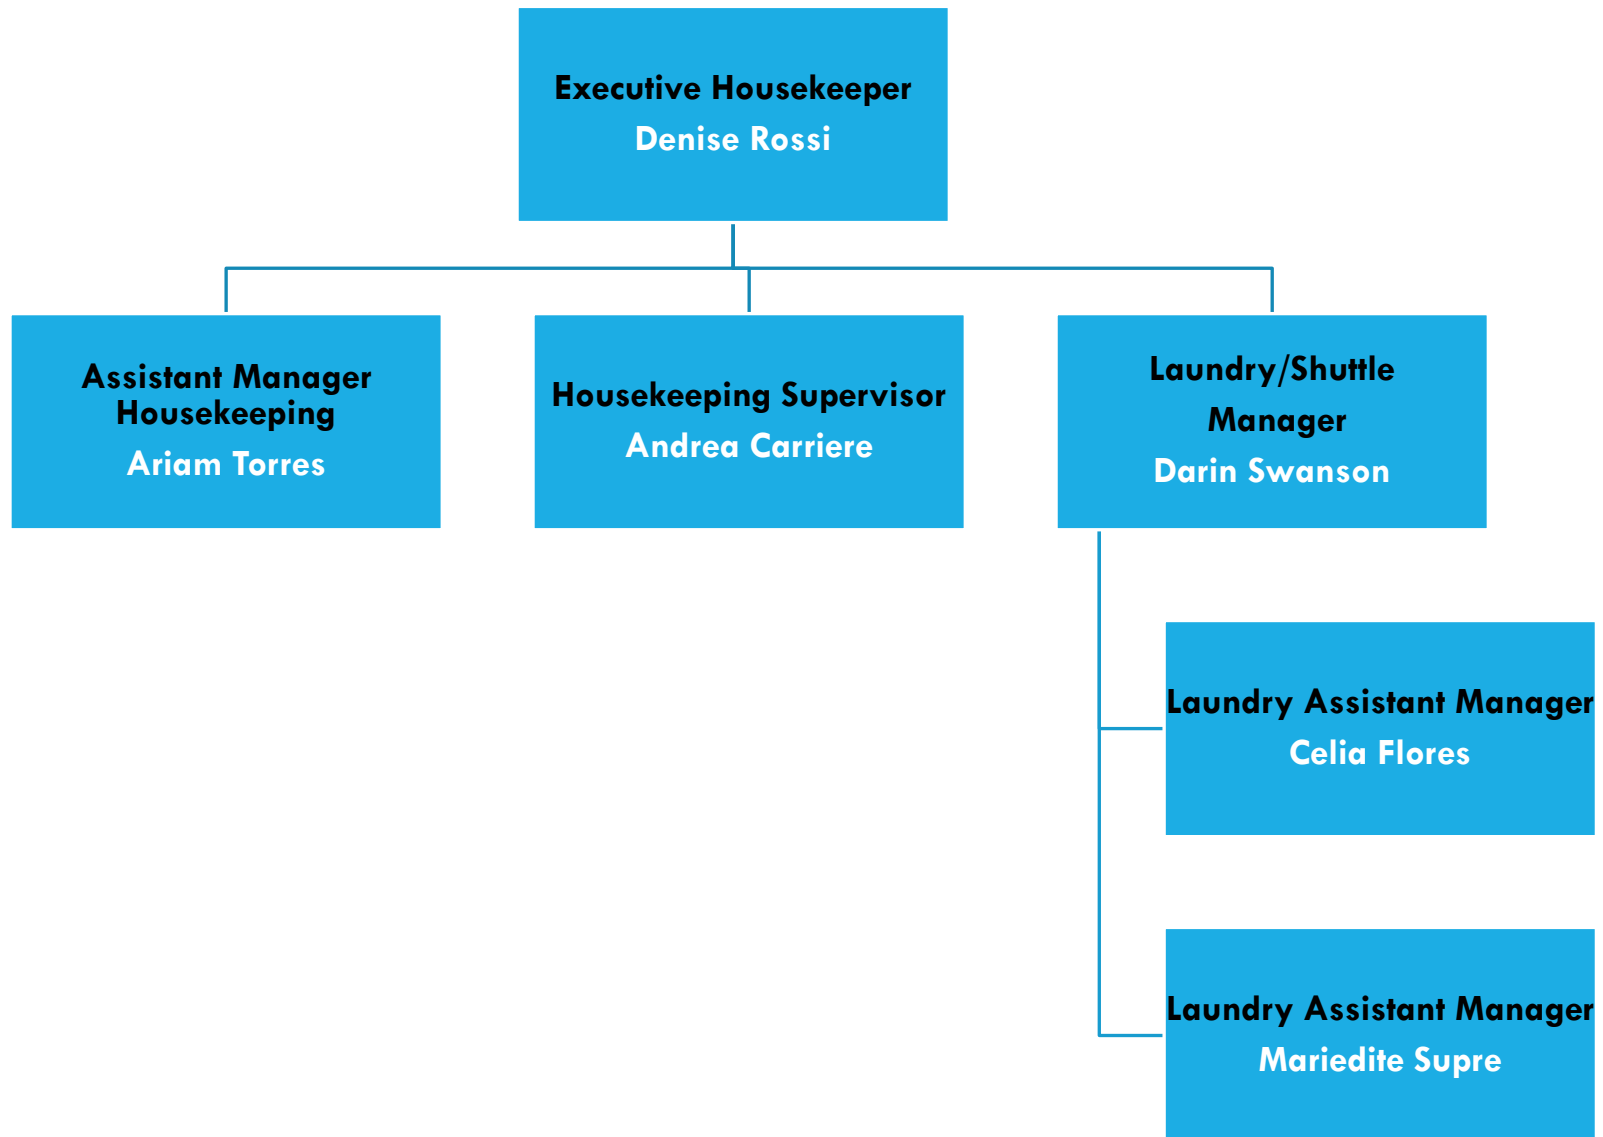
Executive Housekeeper
Denise Rossi

Assistant Manager Housekeeping
Ariam Torres

Housekeeping Supervisor
Andrea Carriere

Laundry/Shuttle Manager
Darin Swanson

Laundry Assistant Manager
Celia Flores

Laundry Assistant Manager
Mariedite Supre